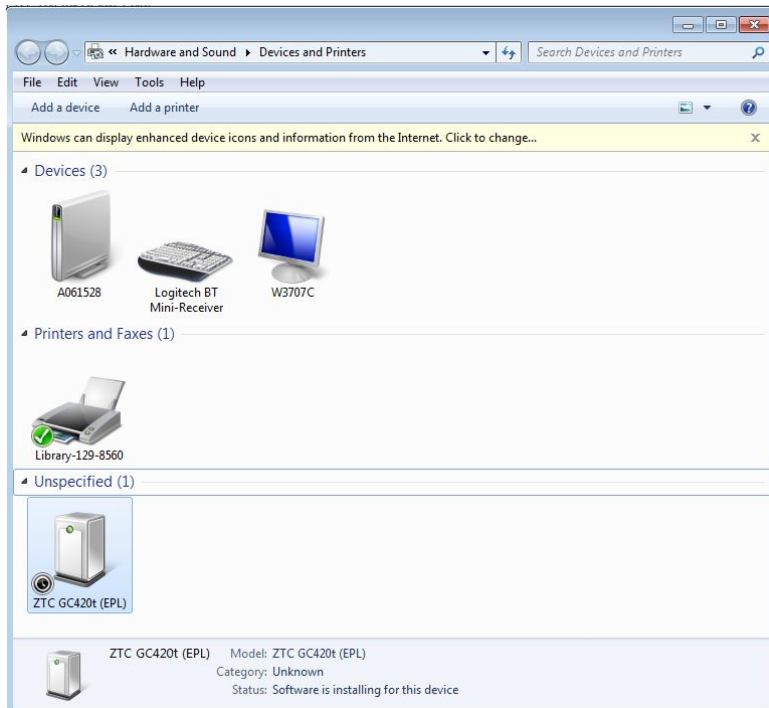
« Hardware and Sound ▸ Devices and Printers

Search Devices and Printers

File Edit View Tools Help

Add a device Add a printer

Windows can display enhanced device icons and information from the Internet. Click to change...

Devices (3)

A061528

Logitech BT Mini-Receiver

W3707C

Printers and Faxes (1)

Library-129-8560

Unspecified (1)

ZTC GC420t (EPL)

ZTC GC420t (EPL) Model: ZTC GC420t (EPL)
Category: Unknown
Status: Software is installing for this device